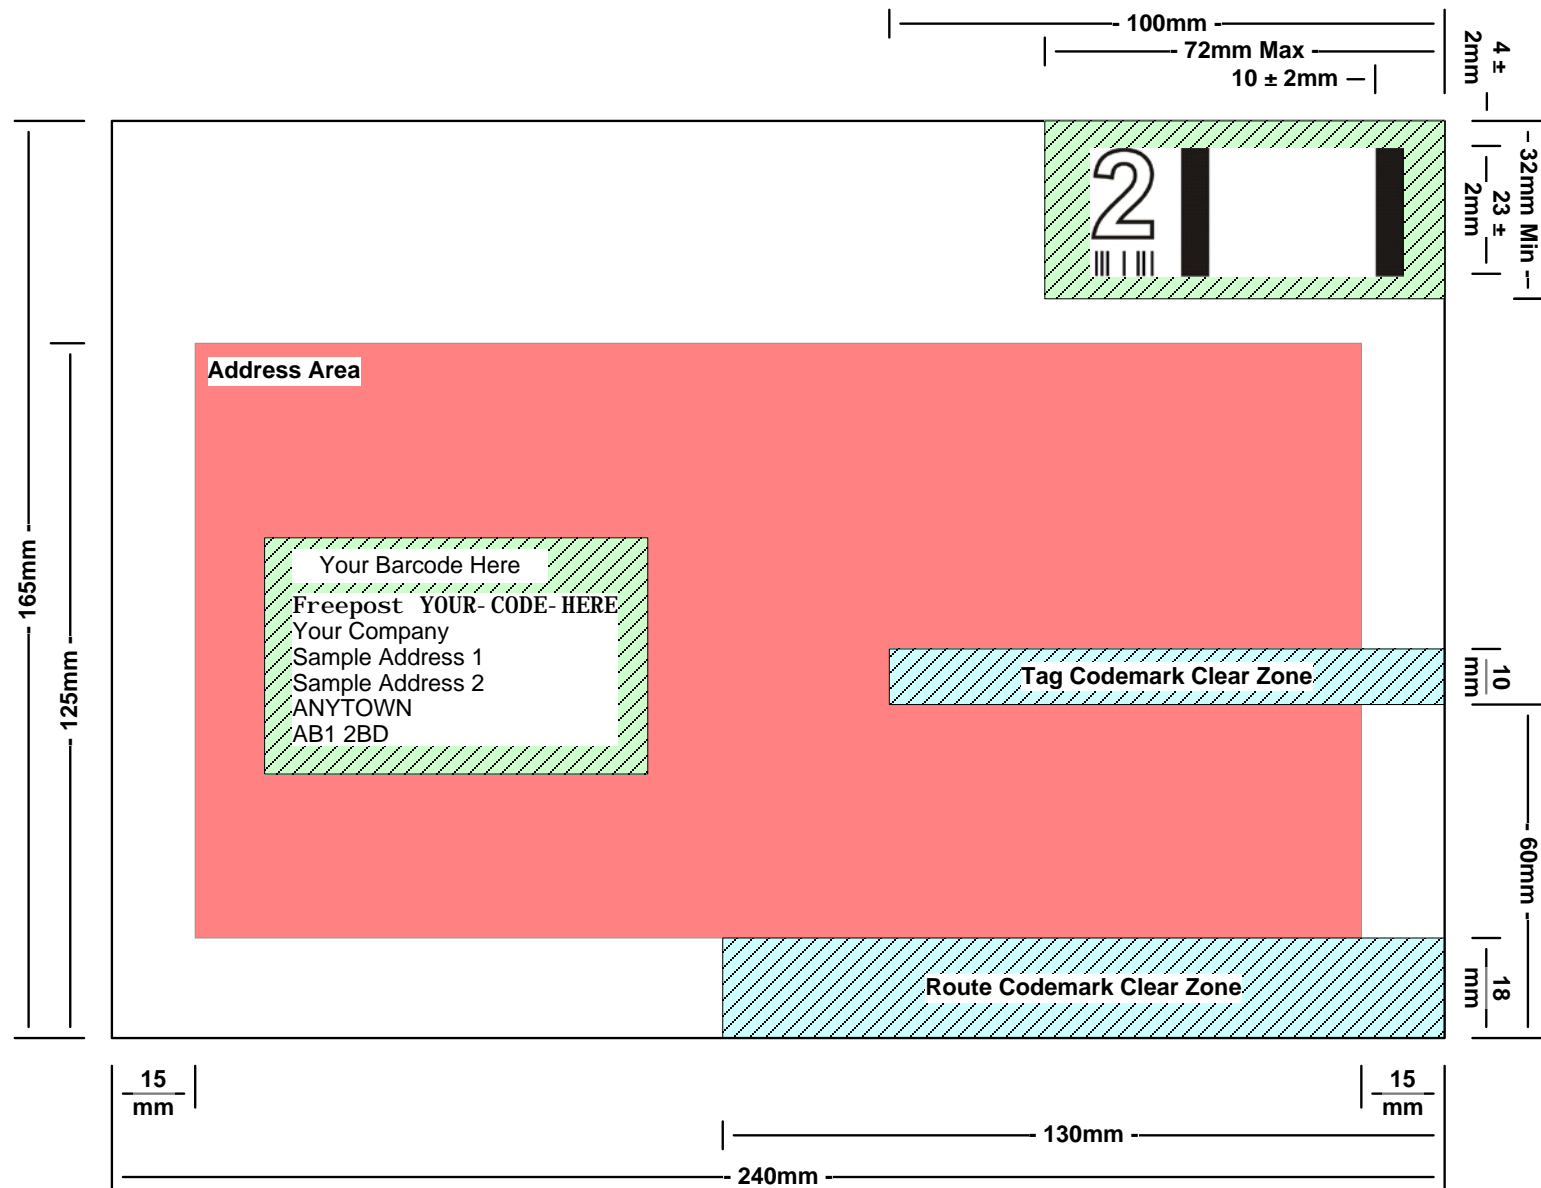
100mm
72mm Max
10 ± 2mm
4 ± 2mm
32mm Min
23 ± 2mm
2
165mm
125mm
Address Area
Your Barcode Here
Freepost YOUR-CODE-HERE
Your Company
Sample Address 1
Sample Address 2
ANYTOWN
AB1 2BD
Tag Codemark Clear Zone
10 mm
60mm
Route Codemark Clear Zone
18 mm
15 mm
15 mm
130mm
240mm